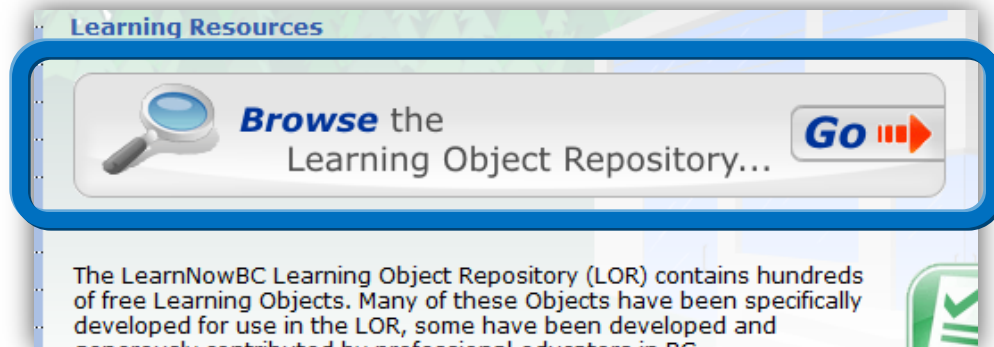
Learning Resources

Browse the Learning Object Repository...

Go

The LearnNowBC Learning Object Repository (LOR) contains hundreds of free Learning Objects. Many of these Objects have been specifically developed for use in the LOR, some have been developed and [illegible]